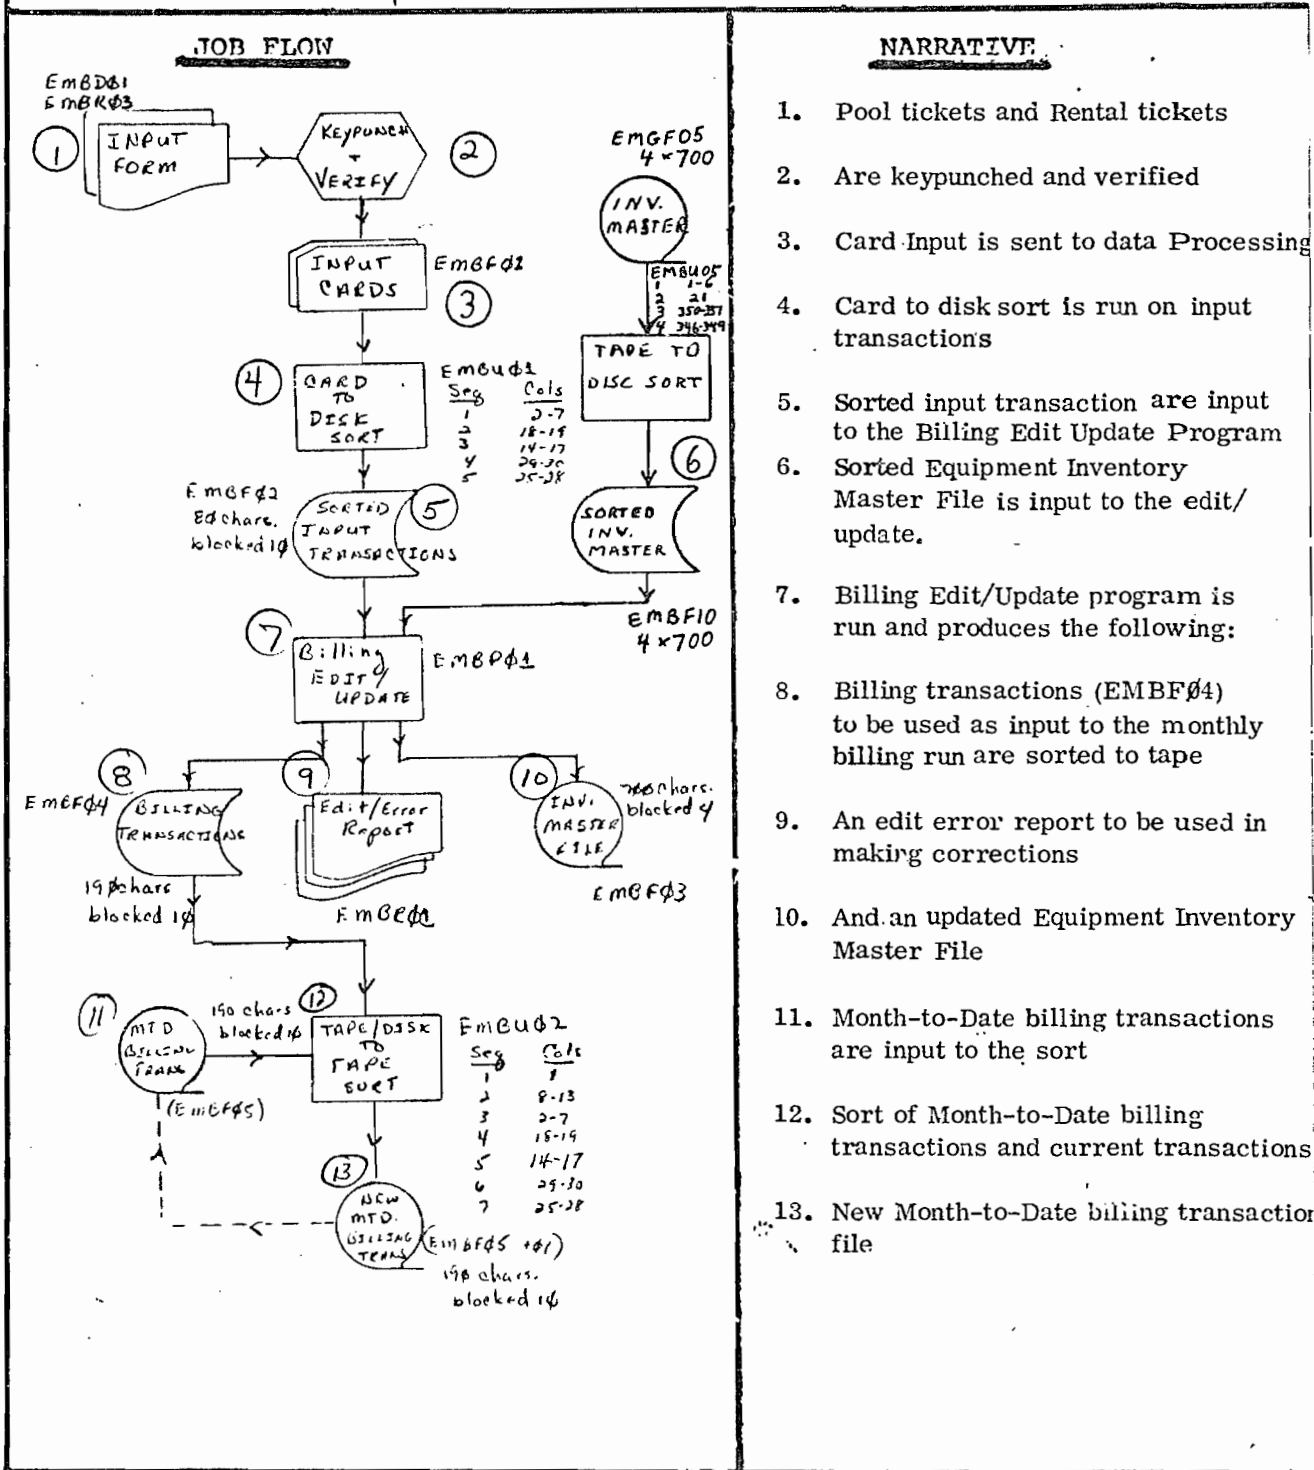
JOB FLOW

EMBDØ1
EMBRØ3

1 INPUT FORM

KEYPUNCH + VERIFY 2

EMGF05
4×700

INV. MASTER

INPUT CARDS EMBFØ1 3

EMBU05
1 1-6
2 21
3 350-351
4 346-349

TAPE TO DISC SORT

4 CARD TO DISK SORT

EMBUØ1
| Seg | Cols |
|---|---|
| 1 | 2-7 |
| 2 | 18-19 |
| 3 | 14-17 |
| 4 | 29-30 |
| 5 | 25-28 |

6

EMBFØ1
8Ø chars.
blocked 1Ø

SORTED INPUT TRANSACTIONS 5

SORTED INV. MASTER

EMBF10
4×700

7 Billing EDIT/UPDATE EMBPØ1

8 EMBFØ4 BILLING TRANSACTIONS

9 Edit/Error Report

EMBEØ1

10 INV. MASTER FILE 700 chars. blocked 4

EMBFØ3

19Ø chars
blocked 1Ø

11 MTD BILLING TRANS

(EMBFØ5)

19Ø chars blocked 1Ø 12

TAPE/DISK TO TAPE SORT

EMBUØ2
| Seg | Cols |
|---|---|
| 1 | 1 |
| 2 | 8-13 |
| 3 | 2-7 |
| 4 | 18-19 |
| 5 | 14-17 |
| 6 | 29-30 |
| 7 | 25-28 |

13 NEW MTD. BILLING TRANS (EMBFØ5 +01)
19Ø chars.
blocked 1Ø

NARRATIVE

1. Pool tickets and Rental tickets

2. Are keypunched and verified

3. Card Input is sent to data Processing

4. Card to disk sort is run on input transactions

5. Sorted input transaction are input to the Billing Edit Update Program

6. Sorted Equipment Inventory Master File is input to the edit/ update.

7. Billing Edit/Update program is run and produces the following:

8. Billing transactions (EMBFØ4) to be used as input to the monthly billing run are sorted to tape

9. An edit error report to be used in making corrections

10. And an updated Equipment Inventory Master File

11. Month-to-Date billing transactions are input to the sort

12. Sort of Month-to-Date billing transactions and current transactions

13. New Month-to-Date billing transactio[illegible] file